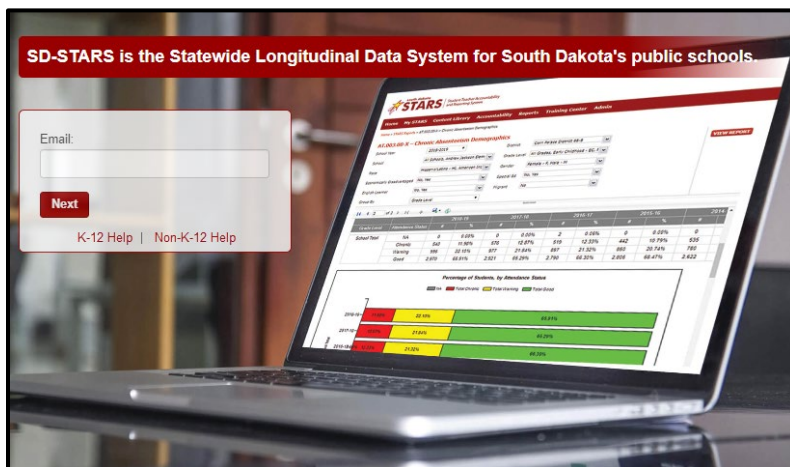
SD-STARS is the Statewide Longitudinal Data System for South Dakota's public schools.

Email:

Next

K-12 Help | Non-K-12 Help

STARS

Home My STARS Content Library Accountability Reports Training Center Admin

AT.003.00-X – Chronic Absenteeism Demographics

VIEW REPORT

Percentage of Students, by Attendance Status

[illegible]